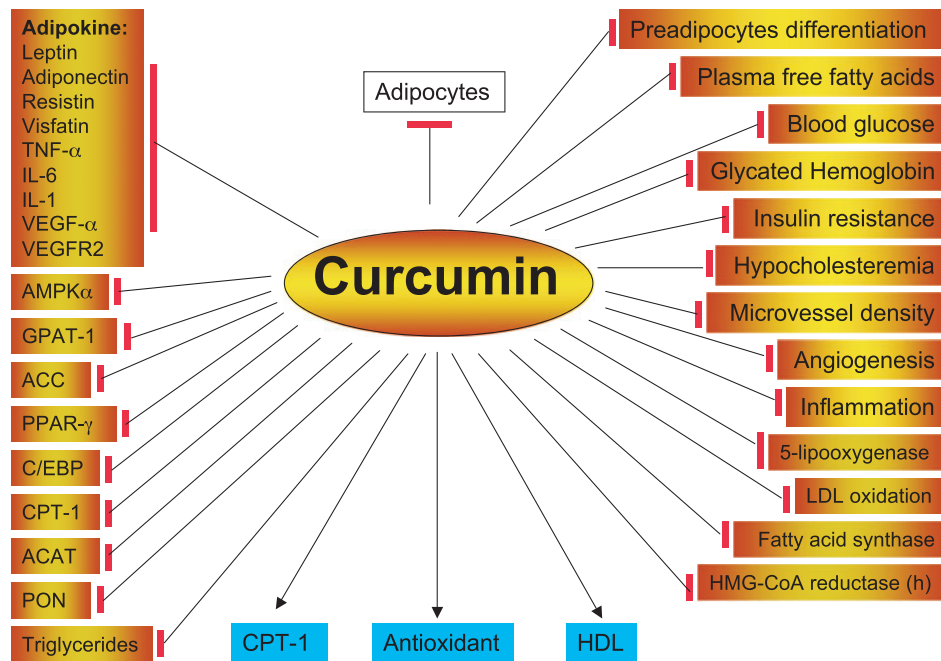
Adipokine:
Leptin
Adiponectin
Resistin
Visfatin
TNF-$\alpha$
IL-6
IL-1
VEGF-$\alpha$
VEGFR2

Adipocytes

Preadipocytes differentiation
Plasma free fatty acids
Blood glucose
Glycated Hemoglobin
Insulin resistance
Hypocholesteremia
Microvessel density
Angiogenesis
Inflammation
5-lipooxygenase
LDL oxidation
Fatty acid synthase
HMG-CoA reductase (h)

Curcumin

AMPK$\alpha$
GPAT-1
ACC
PPAR-$\gamma$
C/EBP
CPT-1
ACAT
PON
Triglycerides

CPT-1
Antioxidant
HDL